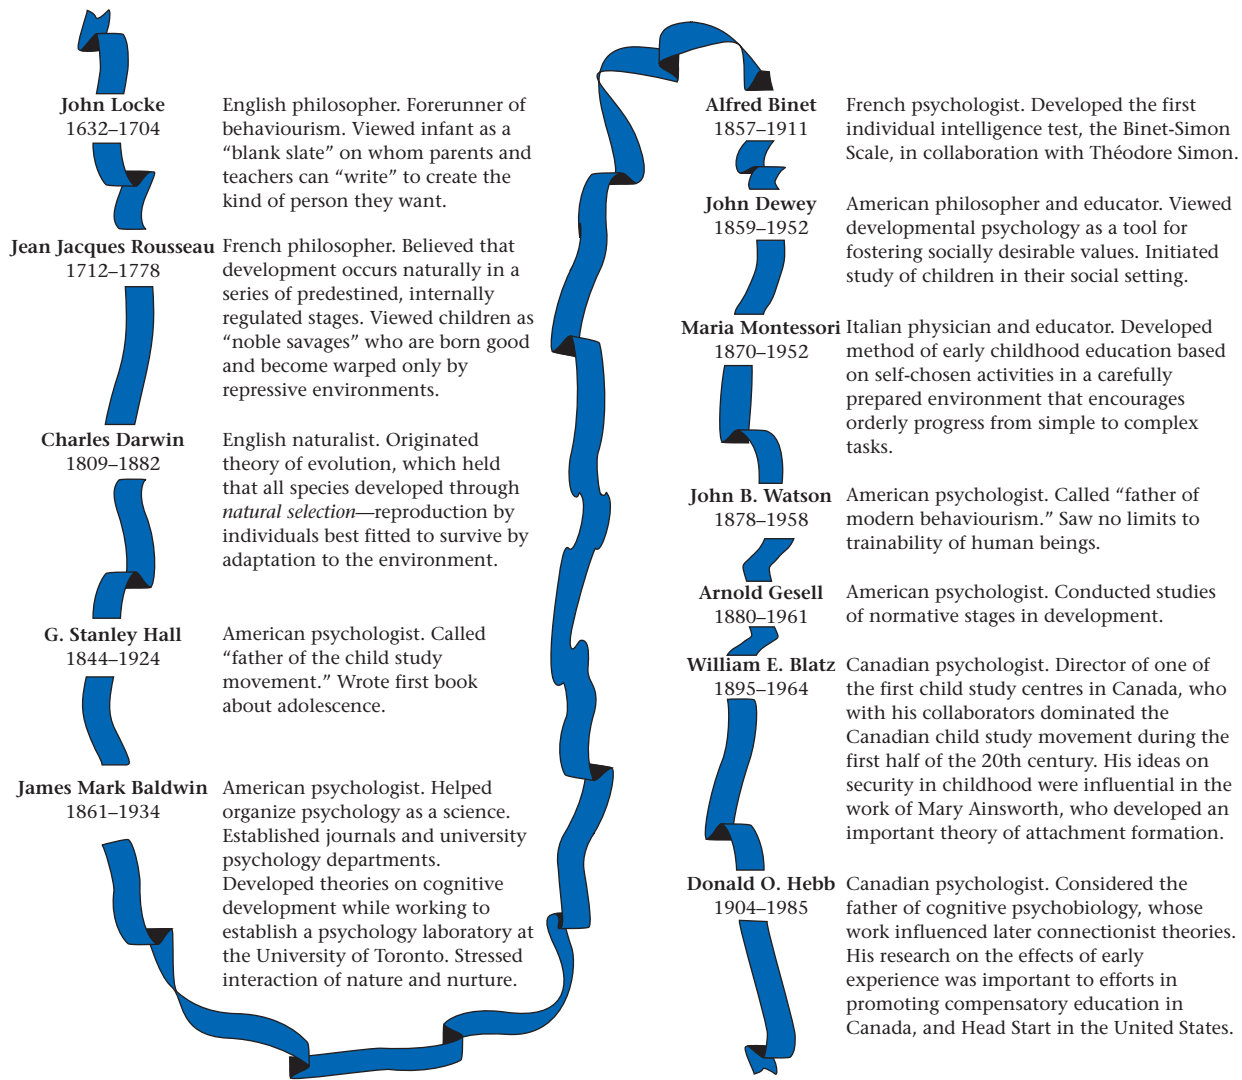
**John Locke**
1632–1704

English philosopher. Forerunner of behaviourism. Viewed infant as a “blank slate” on whom parents and teachers can “write” to create the kind of person they want.

**Jean Jacques Rousseau**
1712–1778

French philosopher. Believed that development occurs naturally in a series of predestined, internally regulated stages. Viewed children as “noble savages” who are born good and become warped only by repressive environments.

**Charles Darwin**
1809–1882

English naturalist. Originated theory of evolution, which held that all species developed through *natural selection*—reproduction by individuals best fitted to survive by adaptation to the environment.

**G. Stanley Hall**
1844–1924

American psychologist. Called “father of the child study movement.” Wrote first book about adolescence.

**James Mark Baldwin**
1861–1934

American psychologist. Helped organize psychology as a science. Established journals and university psychology departments. Developed theories on cognitive development while working to establish a psychology laboratory at the University of Toronto. Stressed interaction of nature and nurture.

**Alfred Binet**
1857–1911

French psychologist. Developed the first individual intelligence test, the Binet-Simon Scale, in collaboration with Théodore Simon.

**John Dewey**
1859–1952

American philosopher and educator. Viewed developmental psychology as a tool for fostering socially desirable values. Initiated study of children in their social setting.

**Maria Montessori**
1870–1952

Italian physician and educator. Developed method of early childhood education based on self-chosen activities in a carefully prepared environment that encourages orderly progress from simple to complex tasks.

**John B. Watson**
1878–1958

American psychologist. Called “father of modern behaviourism.” Saw no limits to trainability of human beings.

**Arnold Gesell**
1880–1961

American psychologist. Conducted studies of normative stages in development.

**William E. Blatz**
1895–1964

Canadian psychologist. Director of one of the first child study centres in Canada, who with his collaborators dominated the Canadian child study movement during the first half of the 20th century. His ideas on security in childhood were influential in the work of Mary Ainsworth, who developed an important theory of attachment formation.

**Donald O. Hebb**
1904–1985

Canadian psychologist. Considered the father of cognitive psychobiology, whose work influenced later connectionist theories. His research on the effects of early experience was important to efforts in promoting compensatory education in Canada, and Head Start in the United States.